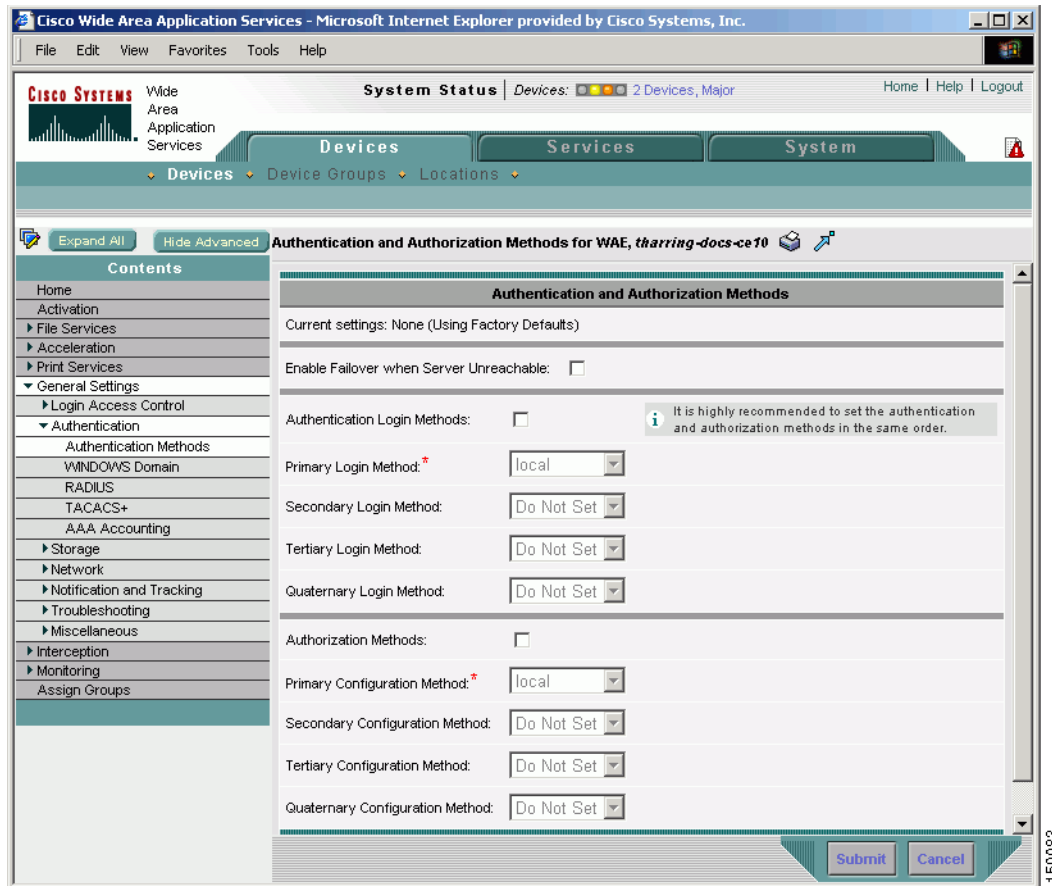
Cisco Wide Area Application Services - Microsoft Internet Explorer provided by Cisco Systems, Inc.

File Edit View Favorites Tools Help

CISCO SYSTEMS Wide Area Application Services

System Status | Devices: 2 Devices, Major

Home | Help | Logout

Devices Services System

Devices Device Groups Locations

Expand All Hide Advanced Authentication and Authorization Methods for WAE, tharring-docs-ce10

Contents
Home
Activation
File Services
Acceleration
Print Services
General Settings
Login Access Control
Authentication
Authentication Methods
WINDOWS Domain
RADIUS
TACACS+
AAA Accounting
Storage
Network
Notification and Tracking
Troubleshooting
Miscellaneous
Interception
Monitoring
Assign Groups

Authentication and Authorization Methods

Current settings: None (Using Factory Defaults)

Enable Failover when Server Unreachable:

Authentication Login Methods:

It is highly recommended to set the authentication and authorization methods in the same order.

Primary Login Method:* local

Secondary Login Method: Do Not Set

Tertiary Login Method: Do Not Set

Quaternary Login Method: Do Not Set

Authorization Methods:

Primary Configuration Method:* local

Secondary Configuration Method: Do Not Set

Tertiary Configuration Method: Do Not Set

Quaternary Configuration Method: Do Not Set

Submit Cancel

159093